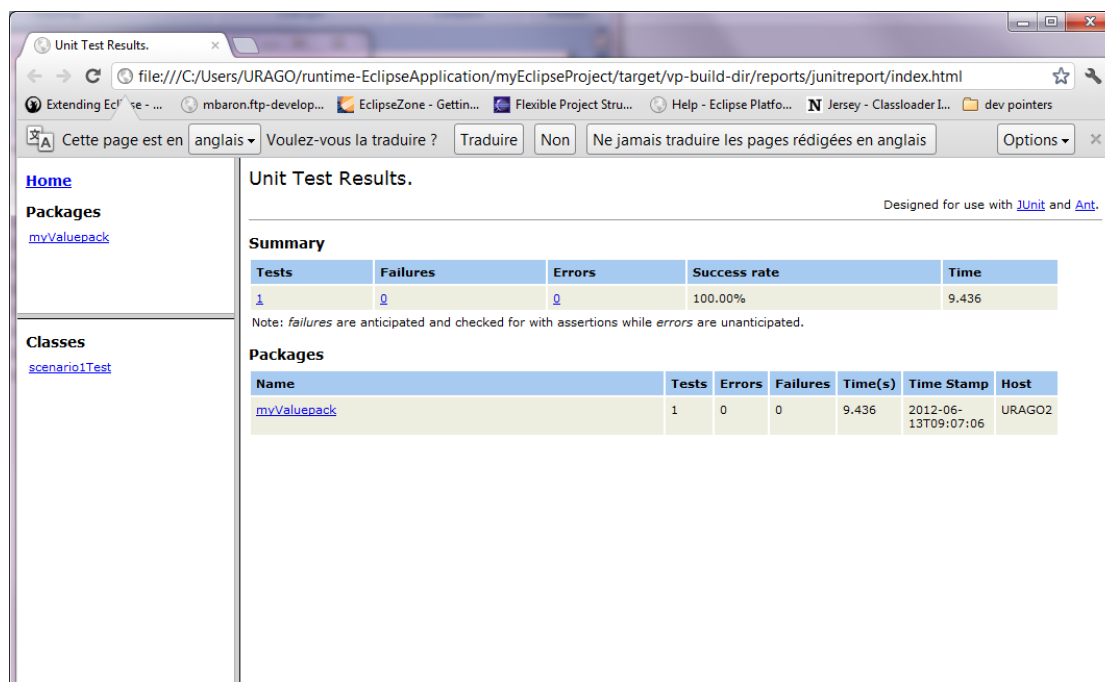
Unit Test Results.

file:///C:/Users/URAGO/runtime-EclipseApplication/myEclipseProject/target/vp-build-dir/reports/junitreport/index.html

Extending Ecl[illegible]se - ... mbaron.ftp-develop... EclipseZone - Gettin... Flexible Project Stru... Help - Eclipse Platfo... Jersey - Classloader I... dev pointers

Cette page est en anglais Voulez-vous la traduire ? Traduire Non Ne jamais traduire les pages rédigées en anglais Options

Home

Packages

myValuepack

Classes

scenario1Test

Unit Test Results.

Designed for use with JUnit and Ant.

Summary

| Tests | Failures | Errors | Success rate | Time |
|---|---|---|---|---|
| 1 | 0 | 0 | 100.00% | 9.436 |

Note: failures are anticipated and checked for with assertions while errors are unanticipated.

Packages

| Name | Tests | Errors | Failures | Time(s) | Time Stamp | Host |
|---|---|---|---|---|---|---|
| myValuepack | 1 | 0 | 0 | 9.436 | 2012-06-13T09:07:06 | URAGO2 |